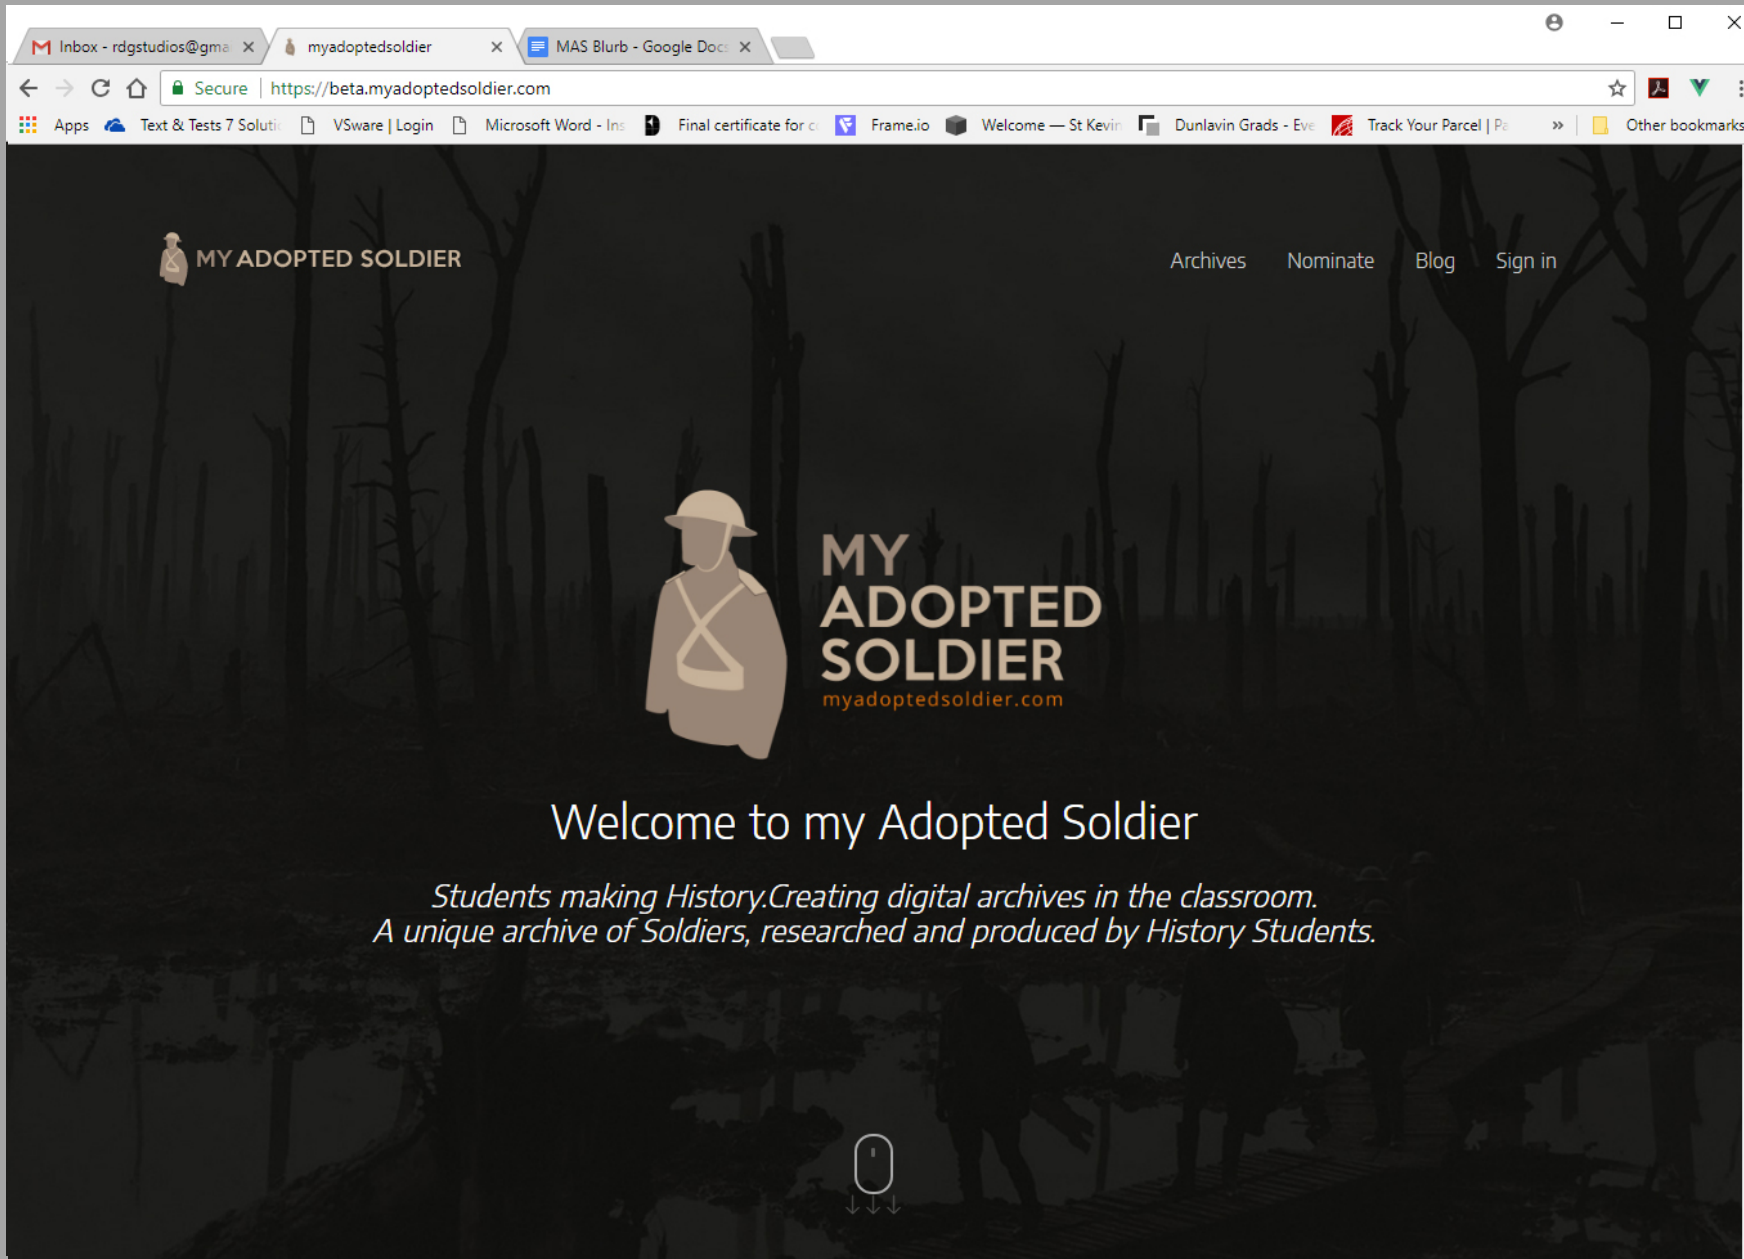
Inbox - rdgstudios@gma ×
myadoptedsoldier ×
MAS Blurb - Google Docs ×

Secure | https://beta.myadoptedsoldier.com

Apps Text & Tests 7 Soluti VSware | Login Microsoft Word - Ins Final certificate for c Frame.io Welcome — St Kevin Dunlavin Grads - Eve Track Your Parcel | Pa » Other bookmarks

MY ADOPTED SOLDIER

Archives Nominate Blog Sign in

MY ADOPTED SOLDIER
myadoptedsoldier.com

Welcome to my Adopted Soldier

Students making History.Creating digital archives in the classroom.
A unique archive of Soldiers, researched and produced by History Students.